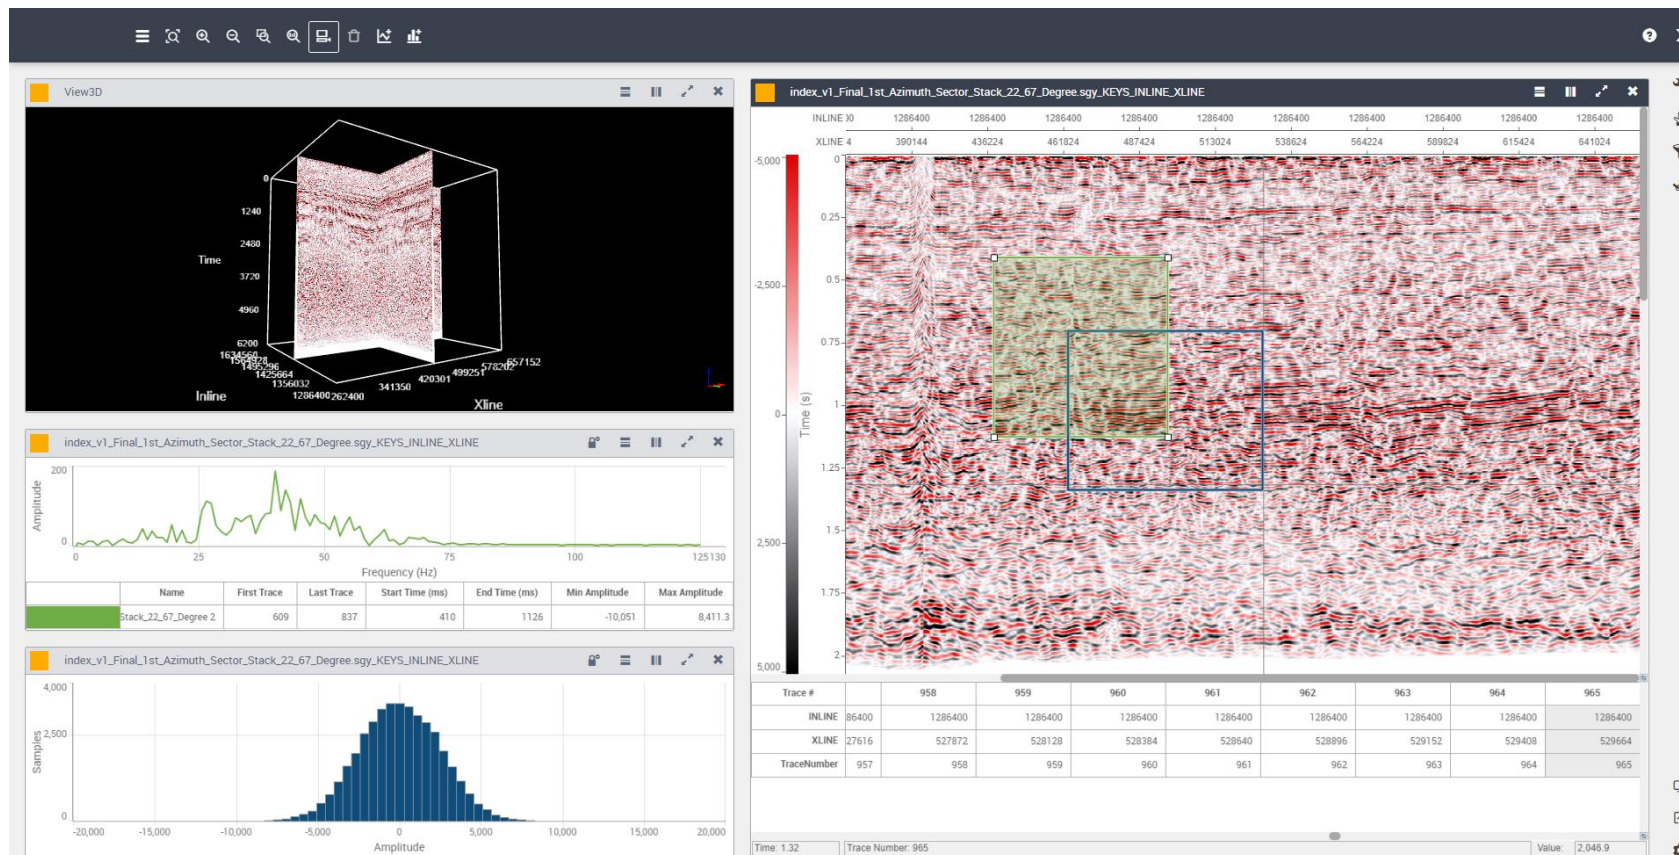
View3D

0
1240
2480
Time
3720
4960
6200
1634560
1564928
1495296
1425664
1356032
Inline
1286400
262400
341350
420301
499251
578202
657152
Xline

index_v1_Final_1st_Azimuth_Sector_Stack_22_67_Degree.sgy_KEYS_INLINE_XLINE

200
Amplitude
0
0
25
50
75
100
125130
Frequency (Hz)

| | Name | First Trace | Last Trace | Start Time (ms) | End Time (ms) | Min Amplitude | Max Amplitude |
|---|---|---|---|---|---|---|---|
| | Stack_22_67_Degree 2 | 609 | 837 | 410 | 1126 | -10,051 | 8,411.3 |

index_v1_Final_1st_Azimuth_Sector_Stack_22_67_Degree.sgy_KEYS_INLINE_XLINE

4,000
2,500
Samples
0
-20,000
-15,000
-10,000
-5,000
0
5,000
10,000
15,000
20,000
Amplitude

index_v1_Final_1st_Azimuth_Sector_Stack_22_67_Degree.sgy_KEYS_INLINE_XLINE

INLINE )0 1286400 1286400 1286400 1286400 1286400 1286400 1286400 1286400 1286400 1286400
XLINE 4 390144 436224 461824 487424 513024 538624 564224 589824 615424 641024

-5,000
-2,500
0
2,500
5,000

0
0.25
0.5
0.75
1
1.25
1.5
1.75
2
Time (s)

| Trace # | | 958 | 959 | 960 | 961 | 962 | 963 | 964 | 965 |
|---|---|---|---|---|---|---|---|---|---|
| INLINE | 86400 | 1286400 | 1286400 | 1286400 | 1286400 | 1286400 | 1286400 | 1286400 | 1286400 |
| XLINE | 27616 | 527872 | 528128 | 528384 | 528640 | 528896 | 529152 | 529408 | 529664 |
| TraceNumber | 957 | 958 | 959 | 960 | 961 | 962 | 963 | 964 | 965 |

Time: 1.32
Trace Number: 965
Value: 2,046.9